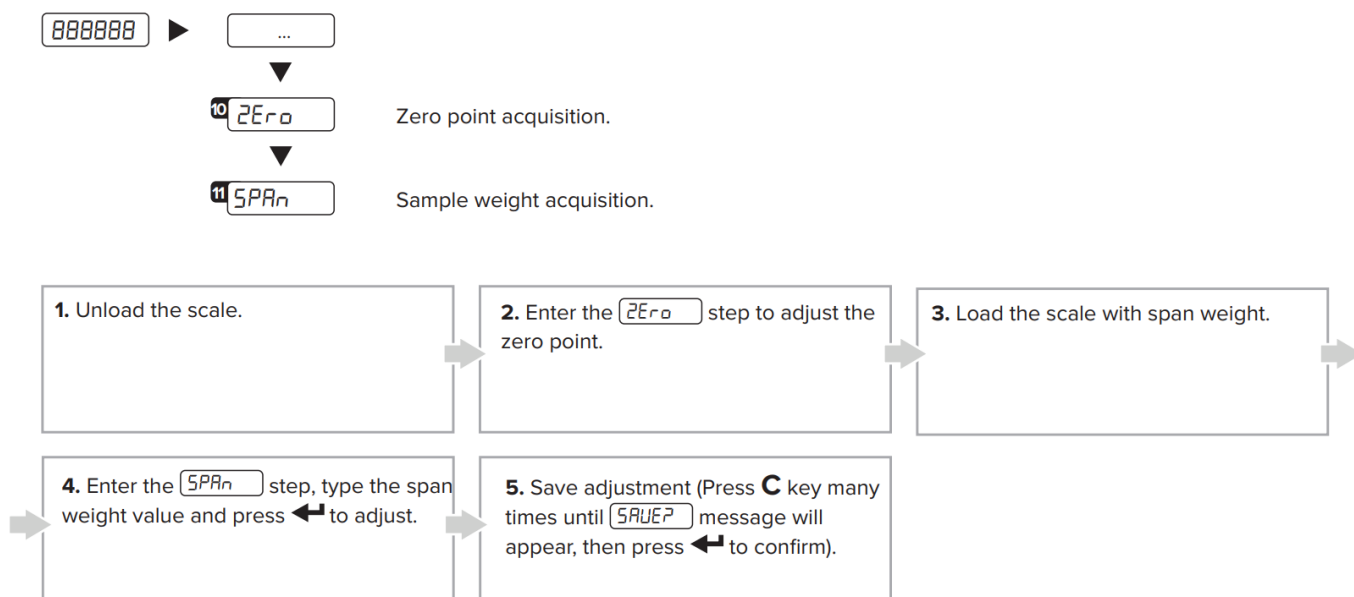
888888 ▶ ...

10 2Ero Zero point acquisition.

11 SPAn Sample weight acquisition.

**1.** Unload the scale.

**2.** Enter the 2Ero step to adjust the zero point.

**3.** Load the scale with span weight.

**4.** Enter the SPAn step, type the span weight value and press ↵ to adjust.

**5.** Save adjustment (Press **C** key many times until SAUEP message will appear, then press ↵ to confirm).